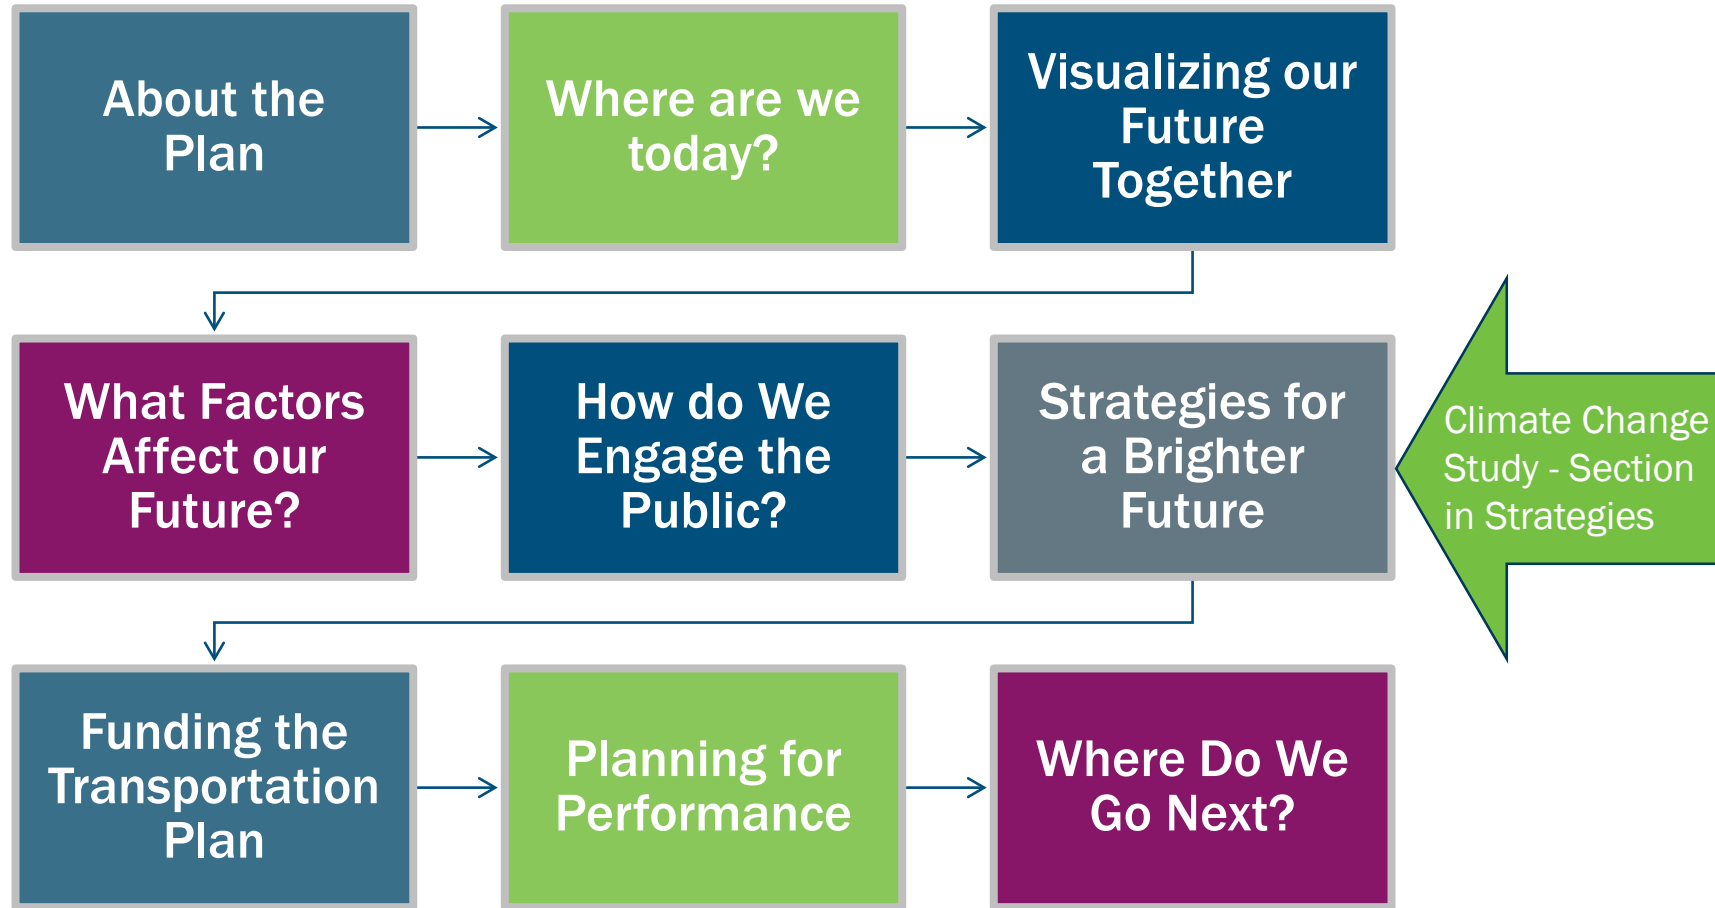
About the Plan

Where are we today?

Visualizing our Future Together

What Factors Affect our Future?

How do We Engage the Public?

Strategies for a Brighter Future

Climate Change Study - Section in Strategies

Funding the Transportation Plan

Planning for Performance

Where Do We Go Next?